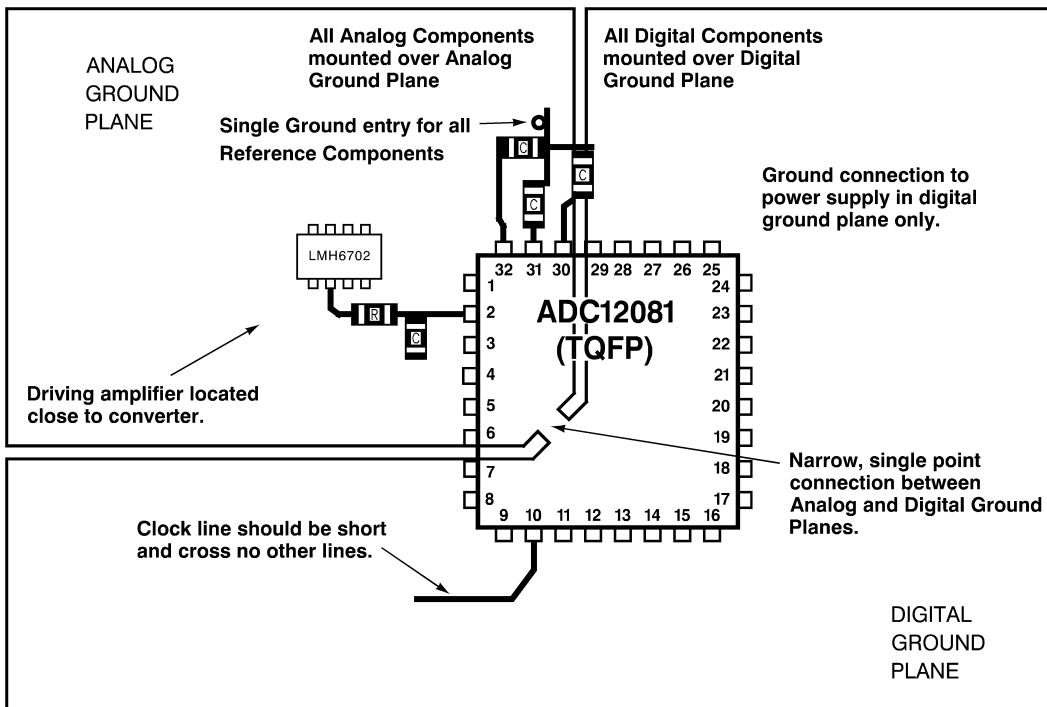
ANALOG GROUND PLANE

All Analog Components mounted over Analog Ground Plane

All Digital Components mounted over Digital Ground Plane

Single Ground entry for all Reference Components

C

C

C

Ground connection to power supply in digital ground plane only.

LMH6702

R

C

32 31 30 29 28 27 26 25

1
2
3
4
5
6
7
8

24
23
22
21
20
19
18
17

9 10 11 12 13 14 15 16

ADC12081
(TQFP)

Driving amplifier located close to converter.

Narrow, single point connection between Analog and Digital Ground Planes.

Clock line should be short and cross no other lines.

DIGITAL GROUND PLANE